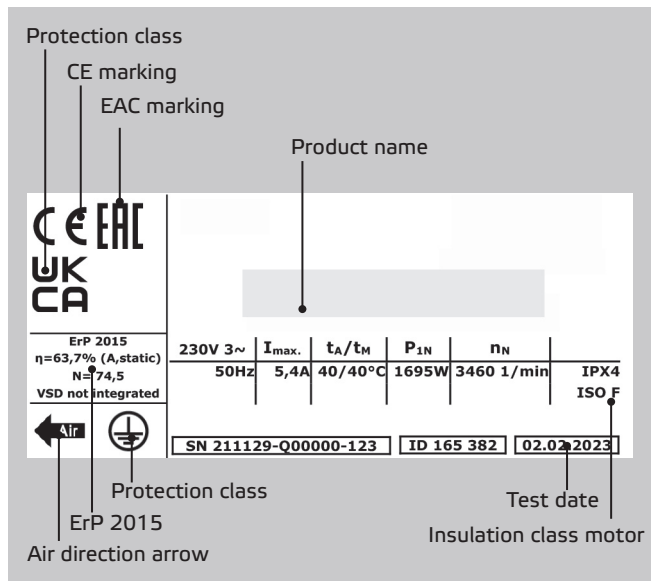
Protection class

CE marking

EAC marking

Product name

CE EAC

UK CA

ErP 2015
η=63,7% (A,static)
N=74,5
VSD not integrated

Air

| 230V 3~ | $I_{max.}$ | $t_A/t_M$ | $P_{1N}$ | $n_N$ | |
|---|---|---|---|---|---|
| 50Hz | 5,4A | 40/40°C | 1695W | 3460 1/min | IPX4 |
| | | | | | ISO F |

SN 211129-Q00000-123

ID 165 382

02.02.2023

Protection class

Test date

ErP 2015

Insulation class motor

Air direction arrow